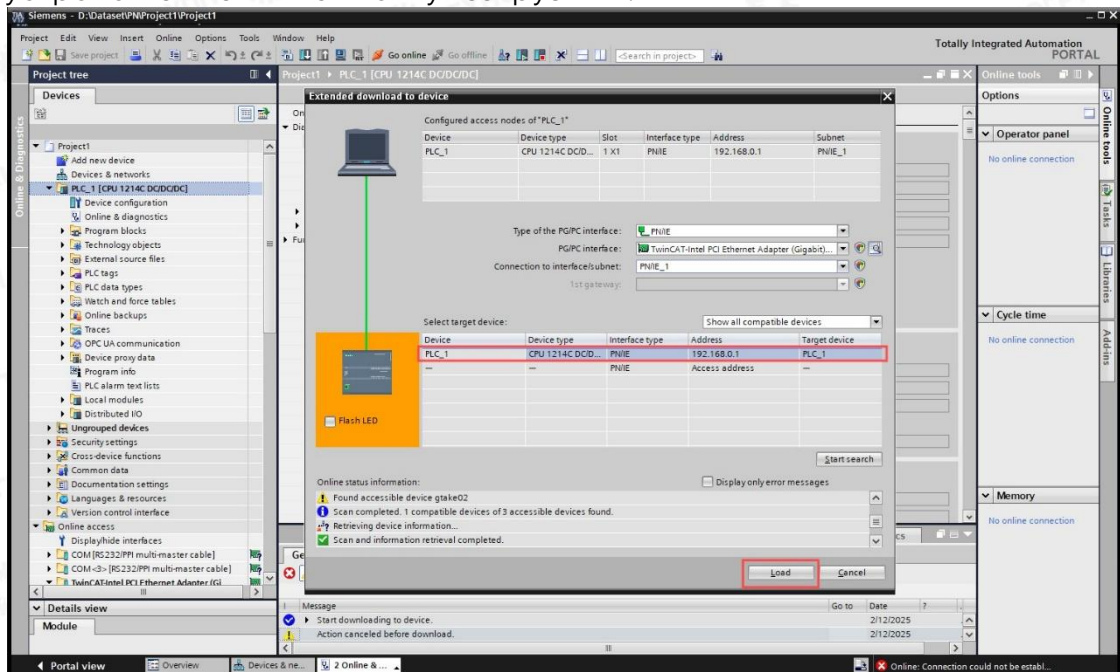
Siemens - D:\Dataset\PN\Project1\Project1

Project Edit View Insert Online Options Tools Window Help

Save project Go online Go offline <Search in project>

Totally Integrated Automation PORTAL

Project tree

Devices

Project1
Add new device
Devices & networks
PLC_1 [CPU 1214C DC/DC/DC]
Device configuration
Online & diagnostics
Program blocks
Technology objects
External source files
PLC tags
PLC data types
Watch and force tables
Online backups
Traces
OPC UA communication
Device proxy data
Program info
PLC alarm text lists
Local modules
Distributed I/O
Ungrouped devices
Security settings
Cross-device functions
Common data
Documentation settings
Languages & resources
Version control interface
Online access
Display/hide interfaces
COM [RS232/PPI multi-master cable]
COM <3> [RS232/PPI multi-master cable]
TwinCAT-Intel PCI Ethernet Adapter (Gi

Details view

Module

Project1 ▸ PLC_1 [CPU 1214C DC/DC/DC]

Extended download to device

Configured access nodes of "PLC_1"

| Device | Device type | Slot | Interface type | Address | Subnet |
|---|---|---|---|---|---|
| PLC_1 | CPU 1214C DC/D... | 1 X1 | PN/IE | 192.168.0.1 | PN/IE_1 |

Type of the PG/PC interface: PN/IE
PG/PC interface: TwinCAT-Intel PCI Ethernet Adapter (Gigabit)...
Connection to interface/subnet: PN/IE_1
1st gateway:

Select target device: Show all compatible devices

| Device | Device type | Interface type | Address | Target device |
|---|---|---|---|---|
| PLC_1 | CPU 1214C DC/D... | PN/IE | 192.168.0.1 | PLC_1 |
| -- | -- | PN/IE | Access address | -- |

Flash LED

Start search

Online status information:
Display only error messages
Found accessible device gtake02
Scan completed. 1 compatible devices of 3 accessible devices found.
Retrieving device information...
Scan and information retrieval completed.

Load Cancel

Online tools

Options

Operator panel
No online connection

Cycle time
No online connection

Memory
No online connection

Online tools Tasks Libraries Add-ins

Message Go to Date
Start downloading to device. 2/12/2025
Action canceled before download. 2/12/2025

Portal view Overview Devices & ne... 2 Online &...

Online: Connection could not be establ...